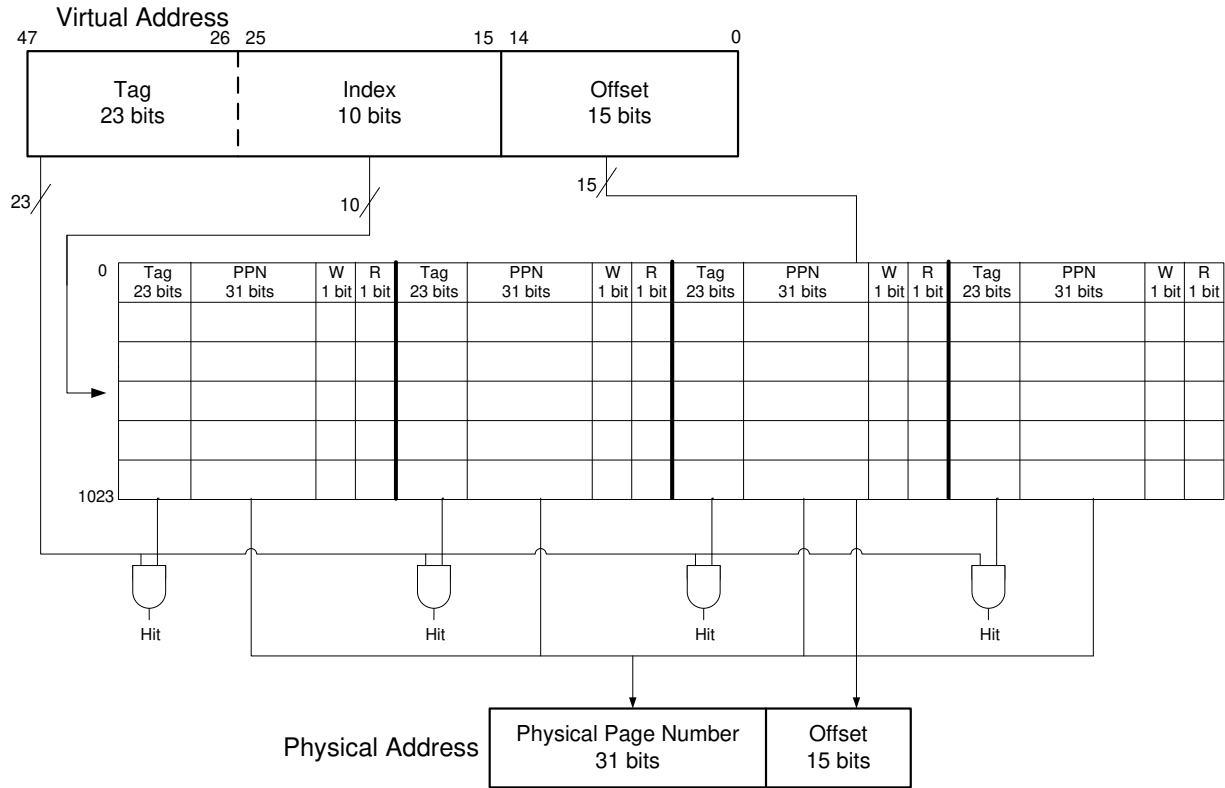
Virtual Address

47 26 25 15 14 0

Tag
23 bits

Index
10 bits

Offset
15 bits

23

10

15

0

| Tag 23 bits | PPN 31 bits | W 1 bit | R 1 bit | Tag 23 bits | PPN 31 bits | W 1 bit | R 1 bit | Tag 23 bits | PPN 31 bits | W 1 bit | R 1 bit | Tag 23 bits | PPN 31 bits | W 1 bit | R 1 bit |
|---|---|---|---|---|---|---|---|---|---|---|---|---|---|---|---|
| | | | | | | | | | | | | | | | |
| | | | | | | | | | | | | | | | |
| | | | | | | | | | | | | | | | |
| | | | | | | | | | | | | | | | |
| | | | | | | | | | | | | | | | |

1023

Hit

Hit

Hit

Hit

Physical Address

Physical Page Number
31 bits

Offset
15 bits